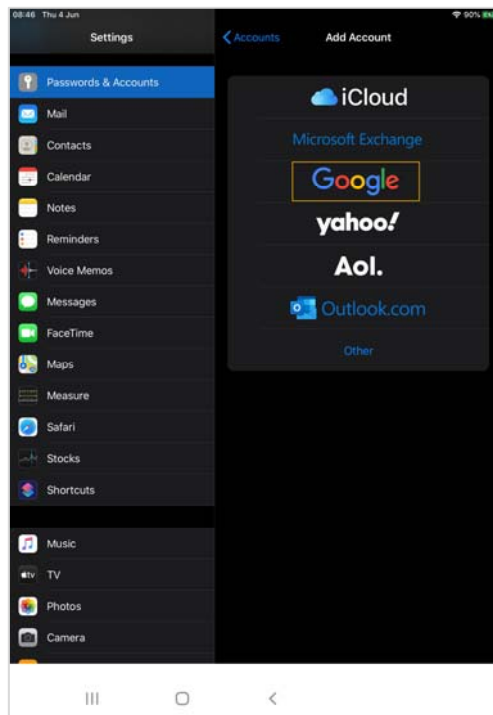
08:46 Thu 4 Jun
90%

Settings

Passwords & Accounts
Mail
Contacts
Calendar
Notes
Reminders
Voice Memos
Messages
FaceTime
Maps
Measure
Safari
Stocks
Shortcuts

Music
TV
Photos
Camera

< Accounts
Add Account

iCloud
Microsoft Exchange
Google
yahoo!
Aol.
Outlook.com
Other